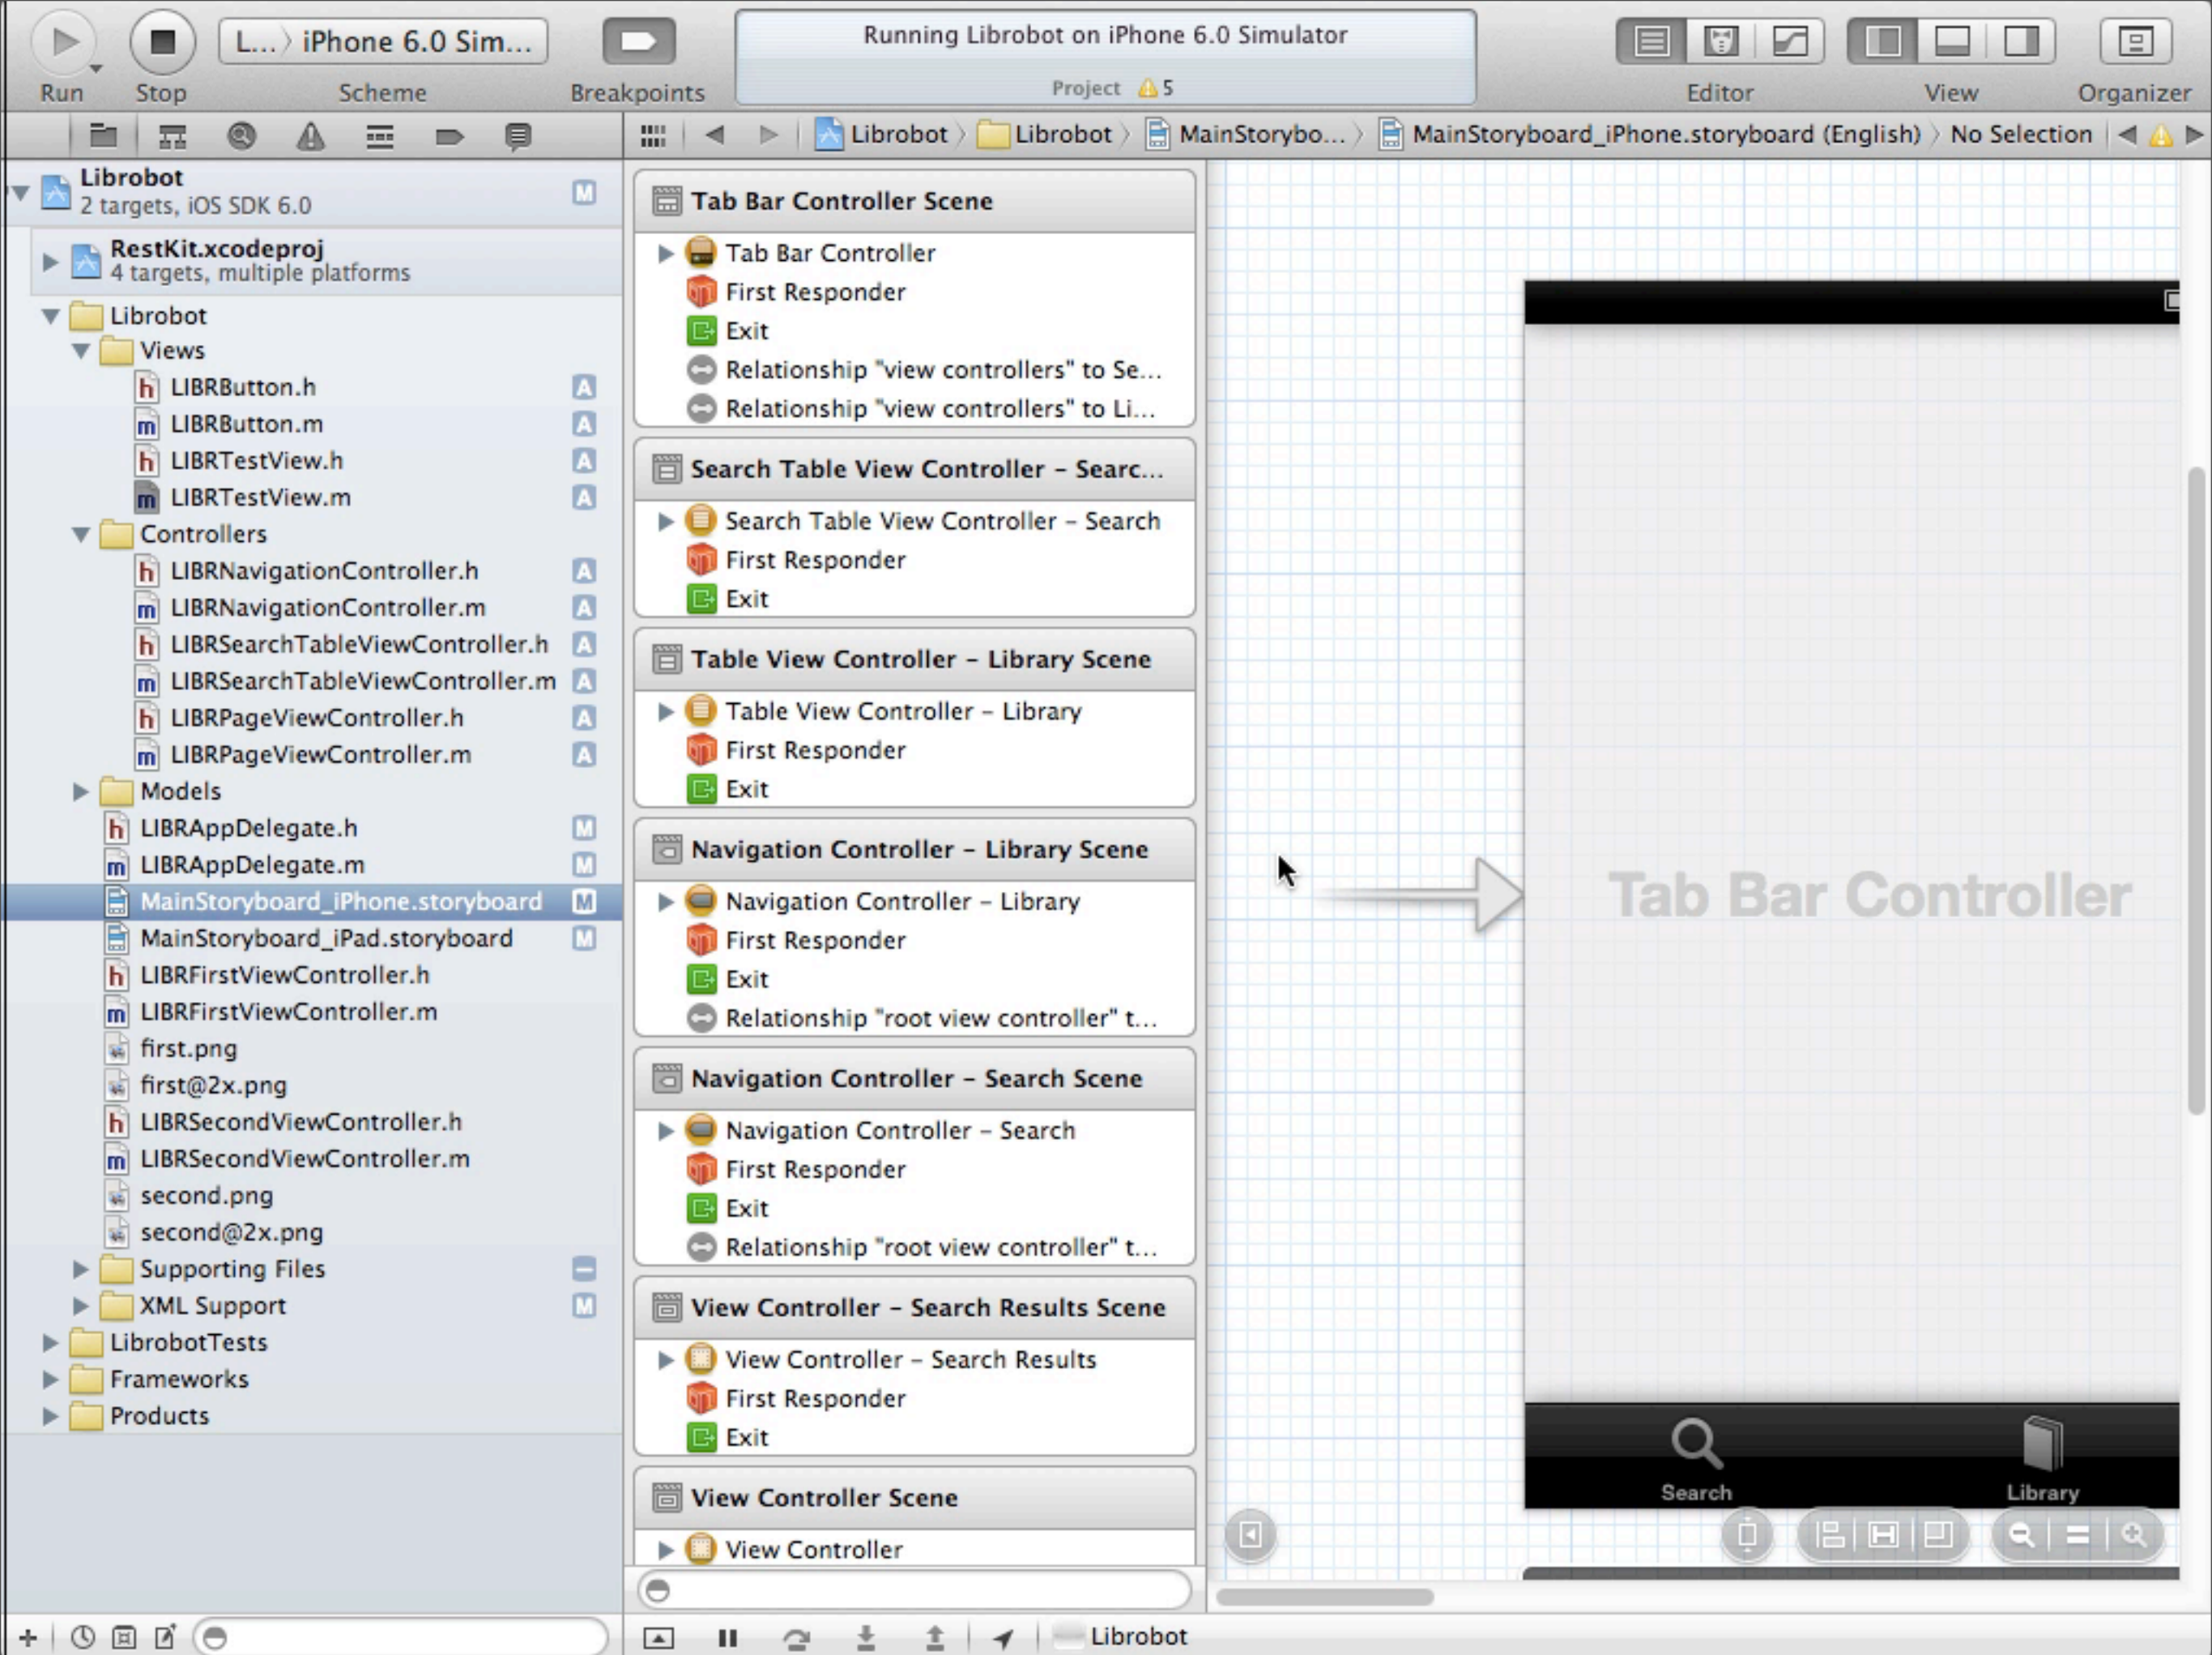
Run Stop L... iPhone 6.0 Sim... Scheme Breakpoints

Running Librobot on iPhone 6.0 Simulator
Project ⚠5

Editor View Organizer

Librobot 〉 Librobot 〉 MainStorybo... 〉 MainStoryboard_iPhone.storyboard (English) 〉 No Selection

Librobot
2 targets, iOS SDK 6.0 M
RestKit.xcodeproj
4 targets, multiple platforms
Librobot
Views
LIBRButton.h A
LIBRButton.m A
LIBRTestView.h A
LIBRTestView.m A
Controllers
LIBRNavigationController.h A
LIBRNavigationController.m A
LIBRSearchTableViewController.h A
LIBRSearchTableViewController.m A
LIBRPageViewController.h A
LIBRPageViewController.m A
Models
LIBRAppDelegate.h M
LIBRAppDelegate.m M
MainStoryboard_iPhone.storyboard M
MainStoryboard_iPad.storyboard M
LIBRFirstViewController.h
LIBRFirstViewController.m
first.png
first@2x.png
LIBRSecondViewController.h
LIBRSecondViewController.m
second.png
second@2x.png
Supporting Files
XML Support M
LibrobotTests
Frameworks
Products

Tab Bar Controller Scene
Tab Bar Controller
First Responder
Exit
Relationship "view controllers" to Se...
Relationship "view controllers" to Li...

Search Table View Controller – Searc...
Search Table View Controller – Search
First Responder
Exit

Table View Controller – Library Scene
Table View Controller – Library
First Responder
Exit

Navigation Controller – Library Scene
Navigation Controller – Library
First Responder
Exit
Relationship "root view controller" t...

Navigation Controller – Search Scene
Navigation Controller – Search
First Responder
Exit
Relationship "root view controller" t...

View Controller – Search Results Scene
View Controller – Search Results
First Responder
Exit

View Controller Scene
View Controller

Tab Bar Controller
Search
Library

Librobot